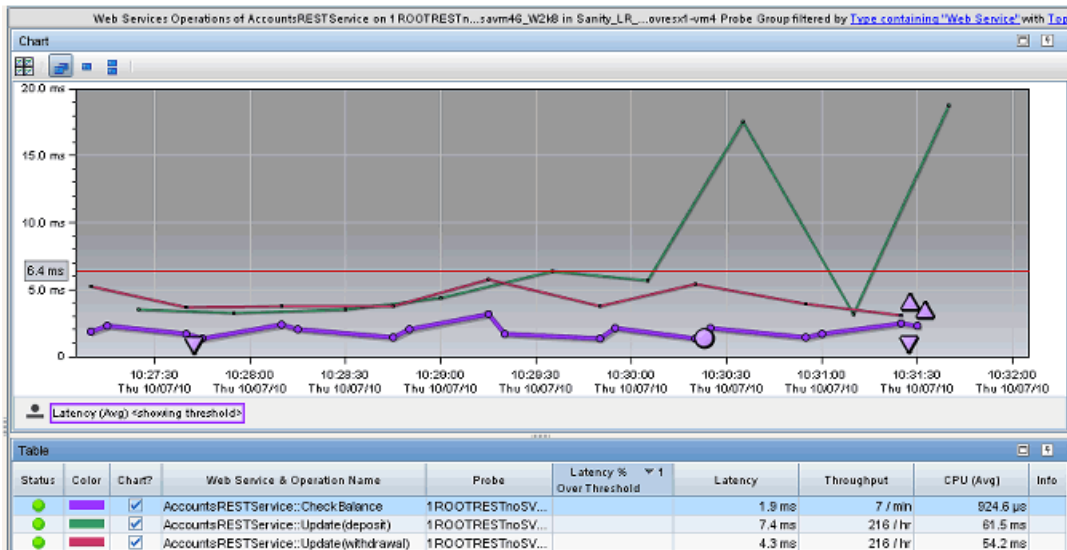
Web Services Operations of AccountsRESTService on 1 ROOTRESTn...savm46_W2k8 in Sanity_LR_...ovresx1-vm4 Probe Group filtered by Type containing "Web Service" with Top

Chart

20.0 ms
15.0 ms
10.0 ms
6.4 ms
5.0 ms
0

10:27:30 Thu 10/07/10
10:28:00 Thu 10/07/10
10:28:30 Thu 10/07/10
10:29:00 Thu 10/07/10
10:29:30 Thu 10/07/10
10:30:00 Thu 10/07/10
10:30:30 Thu 10/07/10
10:31:00 Thu 10/07/10
10:31:30 Thu 10/07/10
10:32:00 Thu 10/07/10

Latency (Avg) <showing threshold>

Table

| Status | Color | Chart? | Web Service & Operation Name | Probe | Latency % Over Threshold ▼ 1 | Latency | Throughput | CPU (Avg) | Info |
|---|---|---|---|---|---|---|---|---|---|
| | | ✓ | AccountsRESTService::CheckBalance | 1ROOTRESTnoSV... | | 1.9 ms | 7 / min | 924.6 µs | |
| | | ✓ | AccountsRESTService::Update(deposit) | 1ROOTRESTnoSV... | | 7.4 ms | 216 / hr | 61.5 ms | |
| | | ✓ | AccountsRESTService::Update(withdrawal) | 1ROOTRESTnoSV... | | 4.3 ms | 216 / hr | 54.2 ms | |